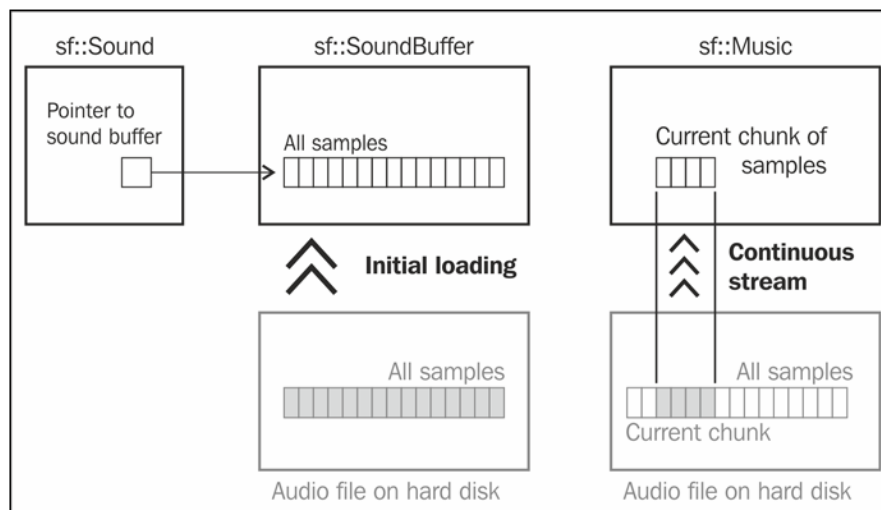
sf::Sound

Pointer to sound buffer

sf::SoundBuffer

All samples

Initial loading

All samples

Audio file on hard disk

sf::Music

Current chunk of samples

Continuous stream

All samples

Current chunk

Audio file on hard disk